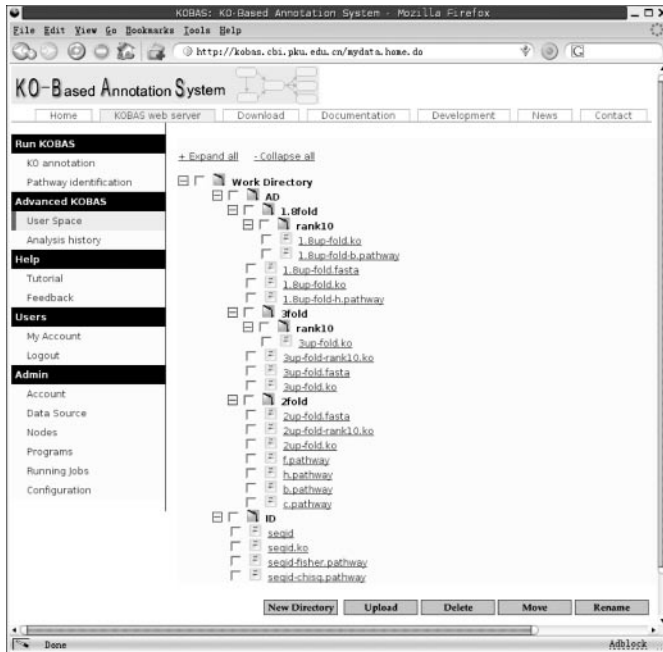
KOBAS: KO-Based Annotation System - Mozilla Firefox

File Edit View Go Bookmarks Tools Help

http://kobas.cbi.pku.edu.cn/mydata.home.do

KO-Based Annotation System

Home | KOBAS web server | Download | Documentation | Development | News | Contact

Run KOBAS
KO annotation
Pathway identification
Advanced KOBAS
User Space
Analysis history
Help
Tutorial
Feedback
Users
My Account
Logout
Admin
Account
Data Source
Nodes
Programs
Running Jobs
Configuration

+ Expand all - Collapse all

Work Directory
AD
1.8fold
rank10
1.8up-fold.ko
1.8up-fold-b.pathway
1.8up-fold.fasta
1.8up-fold.ko
1.8up-fold-h.pathway
3fold
rank10
3up-fold.ko
3up-fold-rank10.ko
3up-fold.fasta
3up-fold.ko
2fold
2up-fold.fasta
2up-fold-rank10.ko
2up-fold.ko
f.pathway
h.pathway
b.pathway
c.pathway
ID
seqid
seqid.ko
seqid-fisher.pathway
seqid-chisq.pathway

New Directory | Upload | Delete | Move | Rename

Done

Adblock